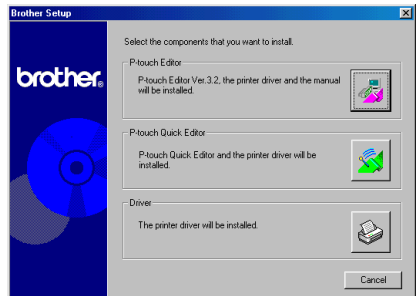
Brother Setup

brother.

Select the components that you want to install.

P-touch Editor

P-touch Editor Ver.3.2, the printer driver and the manual will be installed.

P-touch Quick Editor

P-touch Quick Editor and the printer driver will be installed.

Driver

The printer driver will be installed.

Cancel